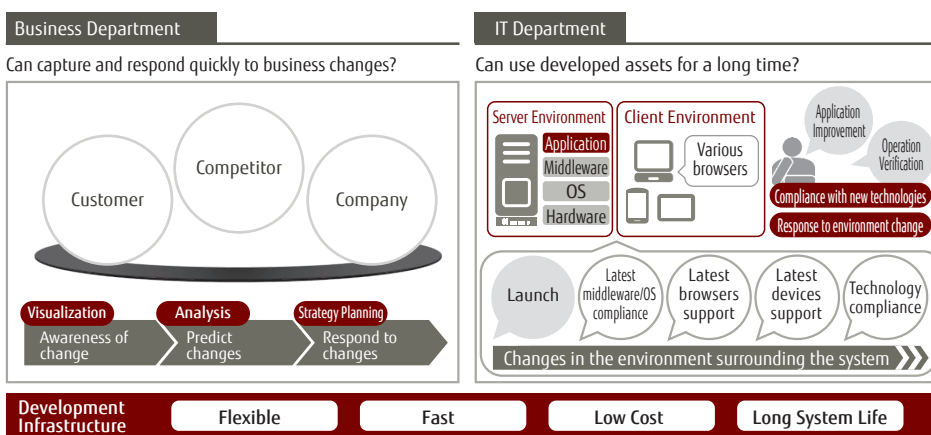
Business Department

Can capture and respond quickly to business changes?

Competitor

Customer

Company

Visualization

Awareness of change

Analysis

Predict changes

Strategy Planning

Respond to changes

IT Department

Can use developed assets for a long time?

Server Environment

Application

Middleware

OS

Hardware

Client Environment

Various browsers

Application Improvement

Operation Verification

Compliance with new technologies

Response to environment change

Launch

Latest middleware/OS compliance

Latest browsers support

Latest devices support

Technology compliance

Changes in the environment surrounding the system

Development Infrastructure

Flexible

Fast

Low Cost

Long System Life